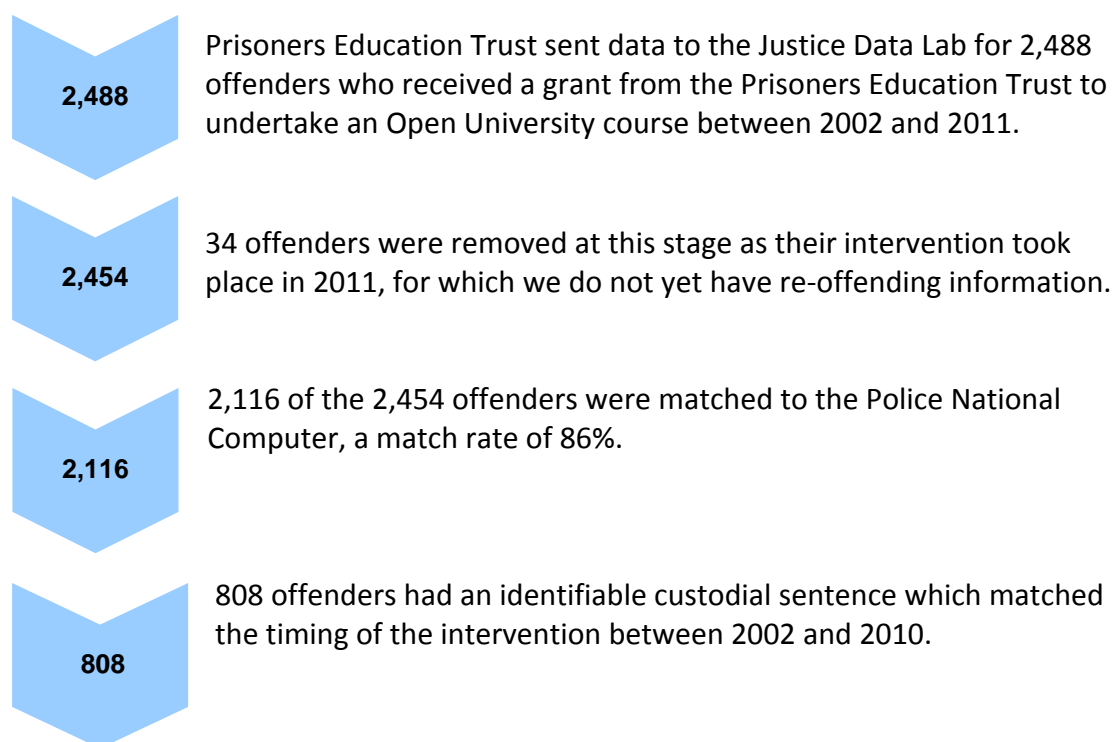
2,488

Prisoners Education Trust sent data to the Justice Data Lab for 2,488 offenders who received a grant from the Prisoners Education Trust to undertake an Open University course between 2002 and 2011.

2,454

34 offenders were removed at this stage as their intervention took place in 2011, for which we do not yet have re-offending information.

2,116

2,116 of the 2,454 offenders were matched to the Police National Computer, a match rate of 86%.

808

808 offenders had an identifiable custodial sentence which matched the timing of the intervention between 2002 and 2010.